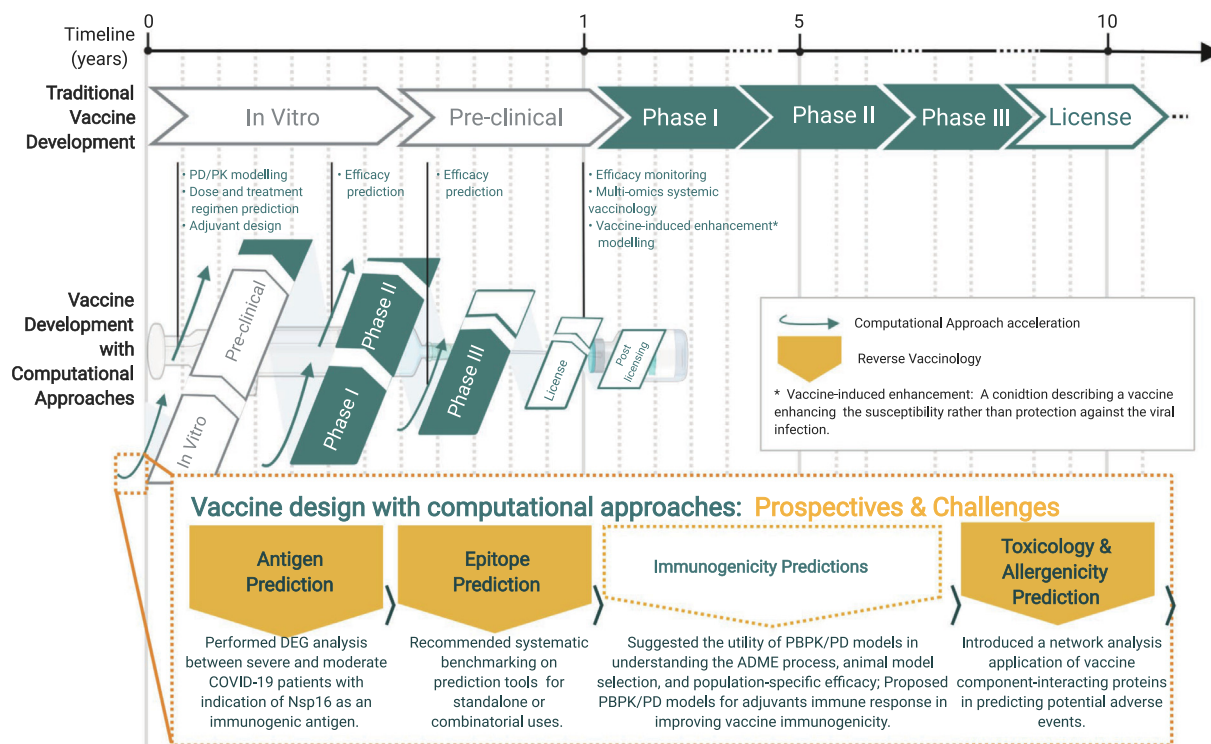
Timeline (years)

0

1

5

10

Traditional Vaccine Development

In Vitro

Pre-clinical

Phase I

Phase II

Phase III

License

• PD/PK modelling
• Dose and treatment regimen prediction
• Adjuvant design

• Efficacy prediction

• Efficacy prediction

• Efficacy monitoring
• Multi-omics systemic vaccinology
• Vaccine-induced enhancement* modelling

Vaccine Development with Computational Approaches

Pre-clinical

Phase II

Phase III

Phase I

In Vitro

License

Post licensing

Computational Approach acceleration

Reverse Vaccinology

* Vaccine-induced enhancement: A conidtion describing a vaccine enhancing the susceptibility rather than protection against the viral infection.

Vaccine design with computational approaches: Prospectives & Challenges

Antigen Prediction

Epitope Prediction

Immunogenicity Predictions

Toxicology & Allergenicity Prediction

Performed DEG analysis between severe and moderate COVID-19 patients with indication of Nsp16 as an immunogenic antigen.

Recommended systematic benchmarking on prediction tools for standalone or combinatorial uses.

Suggested the utility of PBPK/PD models in understanding the ADME process, animal model selection, and population-specific efficacy; Proposed PBPK/PD models for adjuvants immune response in improving vaccine immunogenicity.

Introduced a network analysis application of vaccine component-interacting proteins in predicting potential adverse events.